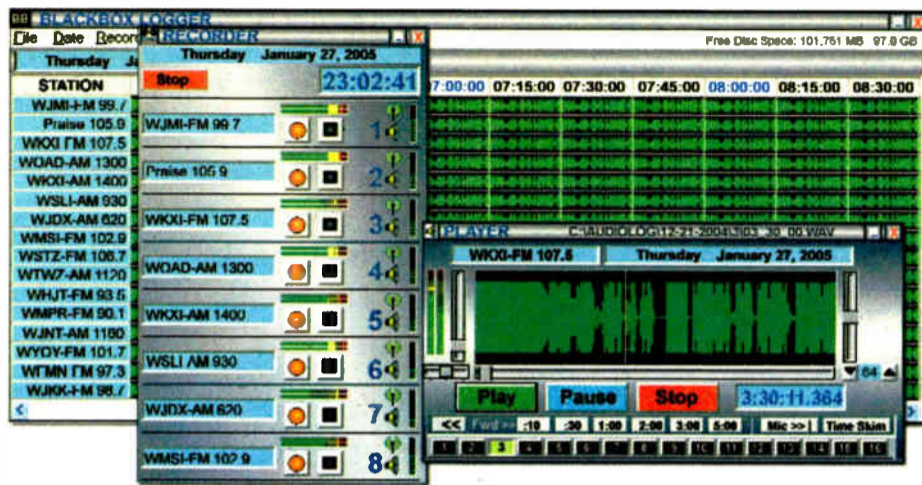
BLACKBOX LOGGER
File Date Record
Thursday Ja
Free Disc Space: 101,751 MB 97.8 GB
STATION
WJMI-FM 99.7
Praise 105.9
WKXI FM 107.5
WOAD-AM 1300
WKXI-AM 1400
WSLI-AM 930
WJDX-AM 620
WMSI-FM 102.9
WSTZ-FM 106.7
WTWZ-AM 1120
WHJT-FM 93.5
WMPR-FM 90.1
WJNT-AM 1180
WYOY-FM 101.7
WFMN FM 97.3
WJKK-FM 98.7
7:00:00 07:15:00 07:30:00 07:45:00 08:00:00 08:15:00 08:30:00

RECORDER
Thursday January 27, 2005
Stop
23:02:41
WJMI-FM 99 7 1
Praise 105 9 2
WKXI-FM 107.5 3
WOAD-AM 1300 4
WKXI-AM 1400 5
WSLI AM 930 6
WJDX-AM 620 7
WMSI-FM 102 9 8

PLAYER
C:\AUDIOLOG\12-21-2004\3803_30_00.WAV
WKXI-FM 107.5
Thursday January 27, 2005
64
Play Pause Stop 3:30:11.364
<< Fwd >> :10 :30 1:00 2:00 3:00 5:00 Mic >> Time Skim
1 2 3 4 5 6 7 8 9 10 11 12 13 14 15 16